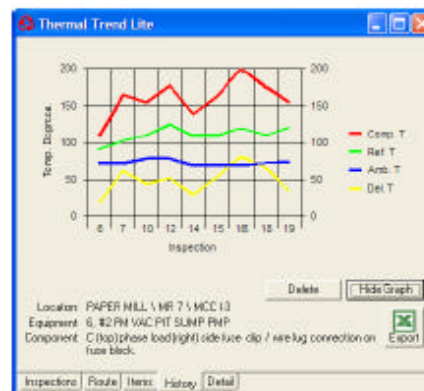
Thermal Trend Lite

200
150
100
50
0

200
150
100
50
0

Temp. Degrees

6 7 10 12 14 15 16 18 19

Inspection

Comp. T
Ref. T
Amb. T
Del. T

Delete
Hide Graph

Location PAPER MILL \ MR 7 \ MCC I-3
Equipment 6, #2 PM VAC PIT SUMP PMP
Component C (top) phase load (right) side fuse clip / wire lug connection on fuse block.

Export

Inspections | Route | Items | History | Detail